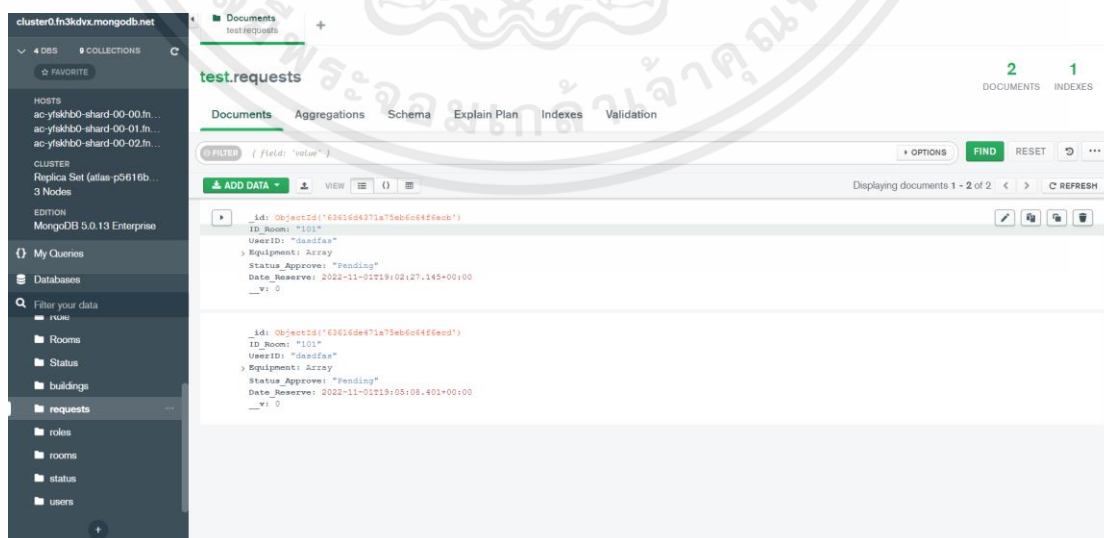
cluster0.fn3kdvx.mongodb.net

4 DBS 9 COLLECTIONS

☆ FAVORITE

HOSTS
ac-yfskhb0-shard-00-00.fn...
ac-yfskhb0-shard-00-01.fn...
ac-yfskhb0-shard-00-02.fn...

CLUSTER
Replica Set (atlas-p5616b...
3 Nodes

EDITION
MongoDB 5.0.13 Enterprise

{} My Queries

Databases

Filter your data

Role

Rooms

Status

buildings

requests

roles

rooms

status

users

Documents
test.requests

test.requests

2 DOCUMENTS 1 INDEXES

Documents Aggregations Schema Explain Plan Indexes Validation

FILTER { field: 'value' }

OPTIONS FIND RESET

ADD DATA VIEW

Displaying documents 1 - 2 of 2 C REFRESH

_id: ObjectId('63616d4371a75eb6c64f6ecb')
ID_Room: "101"
UserID: "dasdfas"
Equipment: Array
Status_Approve: "Pending"
Date_Reserve: 2022-11-01T19:02:27.145+00:00
__v: 0

_id: ObjectId('63616de471a75eb6c64f6ecd')
ID_Room: "101"
UserID: "dasdfas"
Equipment: Array
Status_Approve: "Pending"
Date_Reserve: 2022-11-01T19:05:08.401+00:00
__v: 0